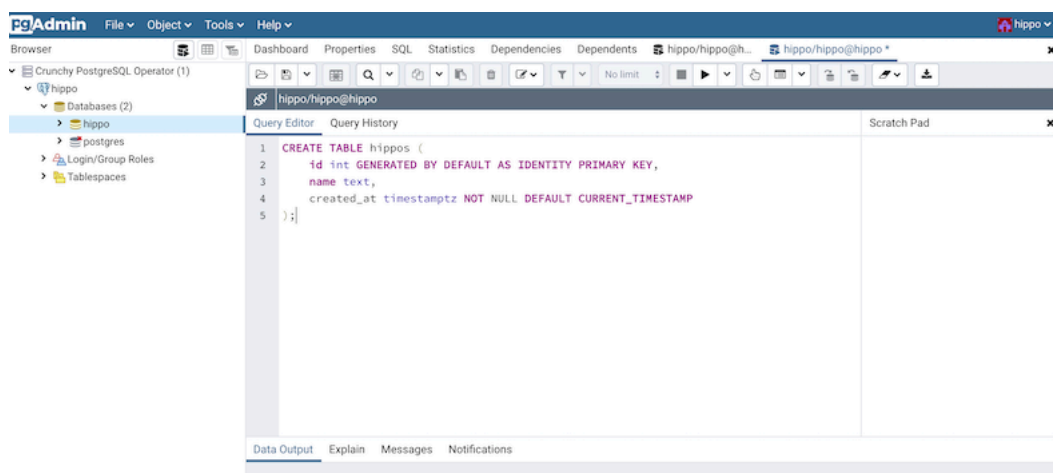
pgAdmin File ∨ Object ∨ Tools ∨ Help ∨ hippo ∨

Browser

Crunchy PostgreSQL Operator (1)
hippo
Databases (2)
hippo
postgres
Login/Group Roles
Tablespaces

Dashboard Properties SQL Statistics Dependencies Dependents hippo/hippo@h... hippo/hippo@hippo *

No limit

hippo/hippo@hippo

Query Editor Query History

Scratch Pad

1 CREATE TABLE hippos (
2 id int GENERATED BY DEFAULT AS IDENTITY PRIMARY KEY,
3 name text,
4 created_at timestamptz NOT NULL DEFAULT CURRENT_TIMESTAMP
5 );

Data Output Explain Messages Notifications